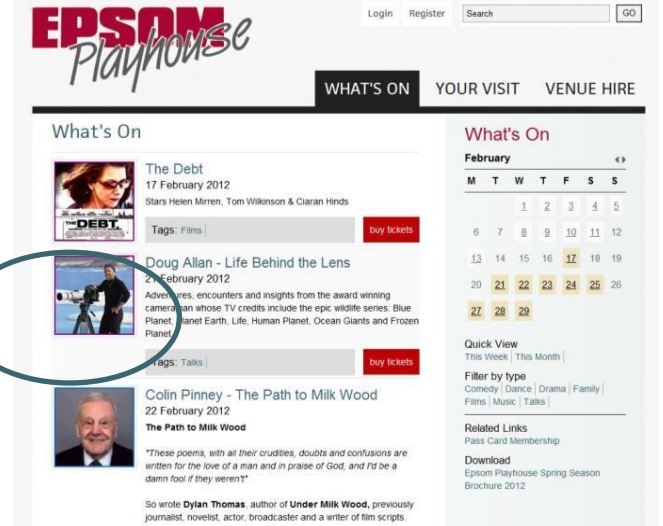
EPSOM Playhouse

Login Register Search GO

WHAT'S ON YOUR VISIT VENUE HIRE

What's On

The Debt
17 February 2012
Stars Helen Mirren, Tom Wilkinson & Ciaran Hinds

THE DEBT

Tags: Films | buy tickets

Doug Allan - Life Behind the Lens
21 February 2012
Adventures, encounters and insights from the award winning cameraman whose TV credits include the epic wildlife series: Blue Planet, Planet Earth, Life, Human Planet, Ocean Giants and Frozen Planet.

Tags: Talks | buy tickets

Colin Pinney - The Path to Milk Wood
22 February 2012
The Path to Milk Wood

"These poems, with all their crudities, doubts and confusions are written for the love of a man and in praise of God, and I'd be a damn fool if they weren't"

So wrote Dylan Thomas, author of Under Milk Wood, previously journalist, novelist, actor, broadcaster and a writer of film scripts.

What's On

February

| M | T | W | T | F | S | S |
|---|---|---|---|---|---|---|
| | | 1 | 2 | 3 | 4 | 5 |
| 6 | 7 | 8 | 9 | 10 | 11 | 12 |
| 13 | 14 | 15 | 16 | 17 | 18 | 19 |
| 20 | 21 | 22 | 23 | 24 | 25 | 26 |
| 27 | 28 | 29 | | | | |

Quick View
This Week | This Month |

Filter by type
Comedy | Dance | Drama | Family | Films | Music | Talks |

Related Links
Pass Card Membership

Download
Epsom Playhouse Spring Season Brochure 2012